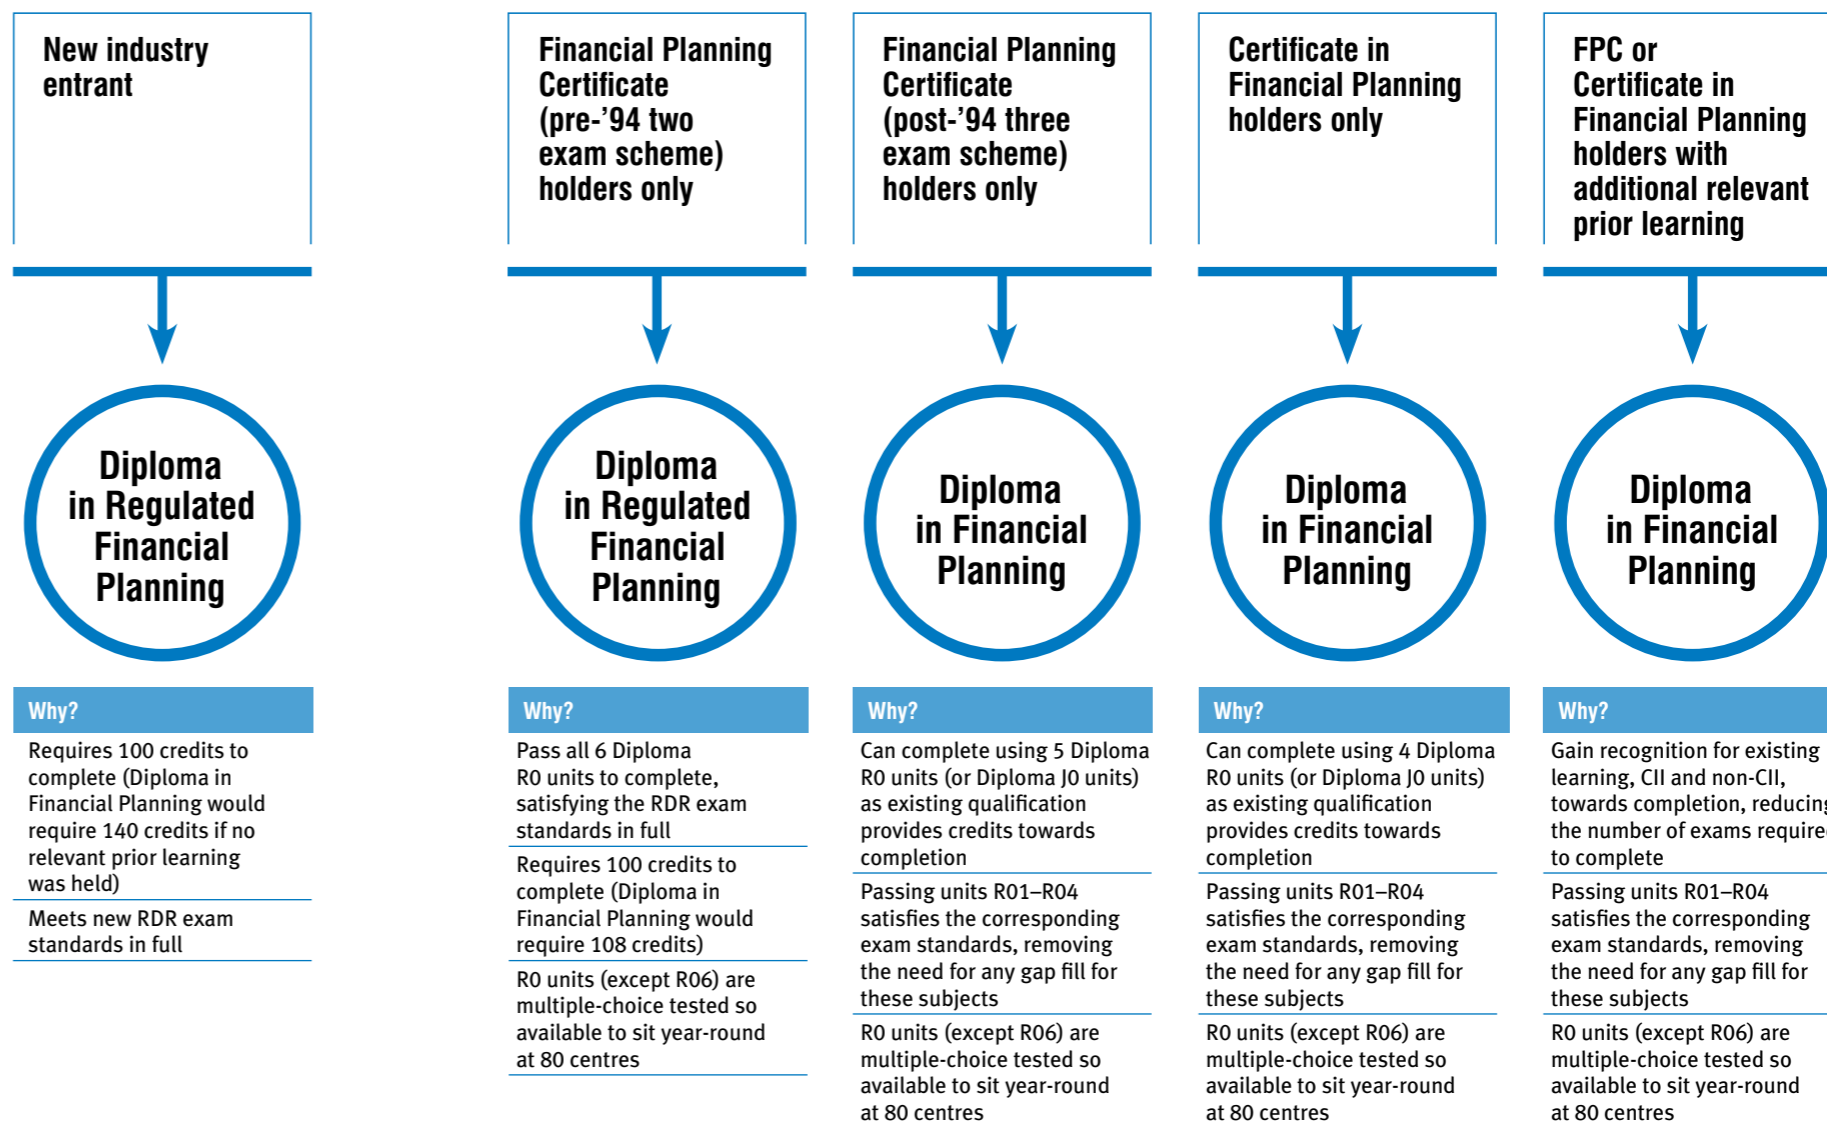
New industry entrant

Diploma in Regulated Financial Planning

Why?

Requires 100 credits to complete (Diploma in Financial Planning would require 140 credits if no relevant prior learning was held)

Meets new RDR exam standards in full

Financial Planning Certificate (pre-'94 two exam scheme) holders only

Diploma in Regulated Financial Planning

Why?

Pass all 6 Diploma R0 units to complete, satisfying the RDR exam standards in full

Requires 100 credits to complete (Diploma in Financial Planning would require 108 credits)

R0 units (except R06) are multiple-choice tested so available to sit year-round at 80 centres

Financial Planning Certificate (post-'94 three exam scheme) holders only

Diploma in Financial Planning

Why?

Can complete using 5 Diploma R0 units (or Diploma J0 units) as existing qualification provides credits towards completion

Passing units R01–R04 satisfies the corresponding exam standards, removing the need for any gap fill for these subjects

R0 units (except R06) are multiple-choice tested so available to sit year-round at 80 centres

Certificate in Financial Planning holders only

Diploma in Financial Planning

Why?

Can complete using 4 Diploma R0 units (or Diploma J0 units) as existing qualification provides credits towards completion

Passing units R01–R04 satisfies the corresponding exam standards, removing the need for any gap fill for these subjects

R0 units (except R06) are multiple-choice tested so available to sit year-round at 80 centres

FPC or Certificate in Financial Planning holders with additional relevant prior learning

Diploma in Financial Planning

Why?

Gain recognition for existing learning, CII and non-CII, towards completion, reducin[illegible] the number of exams require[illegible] to complete

Passing units R01–R04 satisfies the corresponding exam standards, removing the need for any gap fill for these subjects

R0 units (except R06) are multiple-choice tested so available to sit year-round at 80 centres